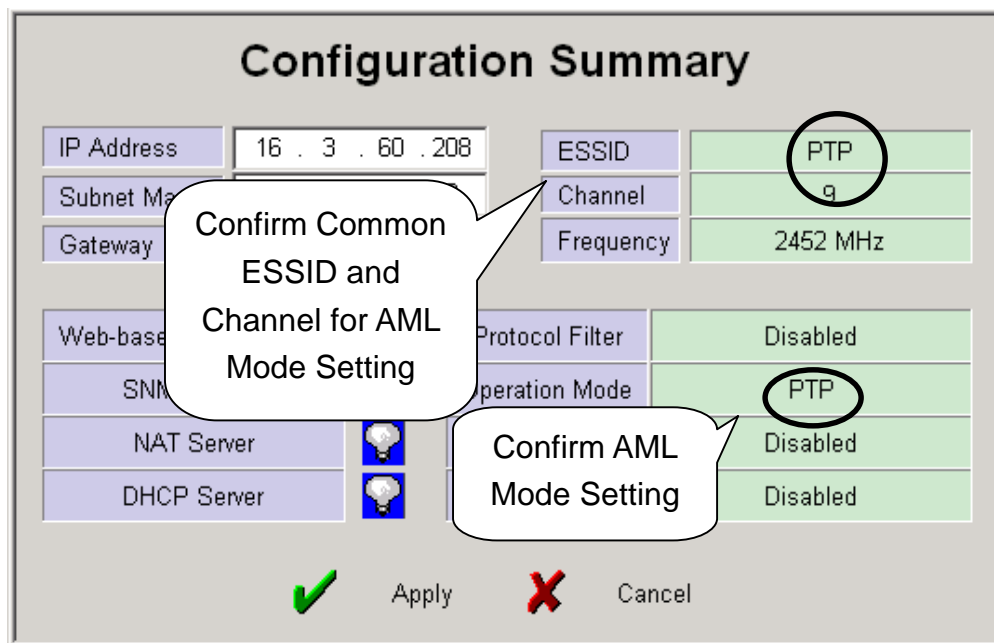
Configuration Summary

| IP Address | 16 . 3 . 60 . 208 |
|---|---|
| Subnet Ma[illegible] | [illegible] |
| Gateway | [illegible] |

| ESSID | PTP |
|---|---|
| Channel | 9 |
| Frequency | 2452 MHz |

Confirm Common ESSID and Channel for AML Mode Setting

| Web-base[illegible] | | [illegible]Protocol Filter | Disabled |
|---|---|---|---|
| SNM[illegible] | | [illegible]peration Mode | PTP |
| NAT Server | | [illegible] | Disabled |
| DHCP Server | | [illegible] | Disabled |

Confirm AML Mode Setting

Apply Cancel